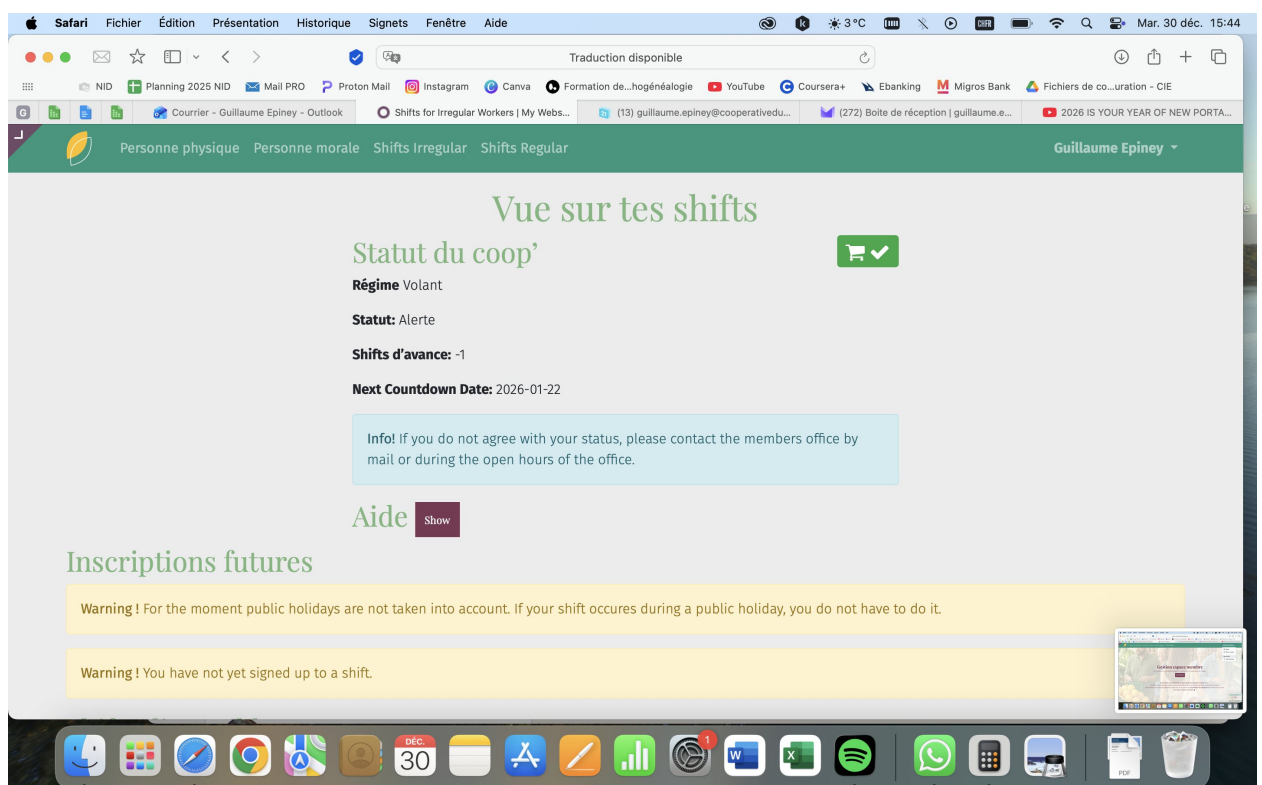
Safari Fichier Édition Présentation Historique Signets Fenêtre Aide
3 °C Mar. 30 déc. 15:44

Traduction disponible

NID Planning 2025 NID Mail PRO Proton Mail Instagram Canva Formation de…hogénéalogie YouTube Coursera+ Ebanking Migros Bank Fichiers de co…uration - CIE

Courrier - Guillaume Epiney - Outlook | Shifts for Irregular Workers | My Webs… | (13) guillaume.epiney@cooperativedu… | (272) Boite de réception | guillaume.e… | 2026 IS YOUR YEAR OF NEW PORTA…

Personne physique Personne morale Shifts Irregular Shifts Regular Guillaume Epiney

Vue sur tes shifts

Statut du coop'

Régime Volant

Statut: Alerte

Shifts d'avance: -1

Next Countdown Date: 2026-01-22

Info! If you do not agree with your status, please contact the members office by mail or during the open hours of the office.

Aide Show

Inscriptions futures

Warning ! For the moment public holidays are not taken into account. If your shift occures during a public holiday, you do not have to do it.

Warning ! You have not yet signed up to a shift.

DÉC. 30
1
PDF